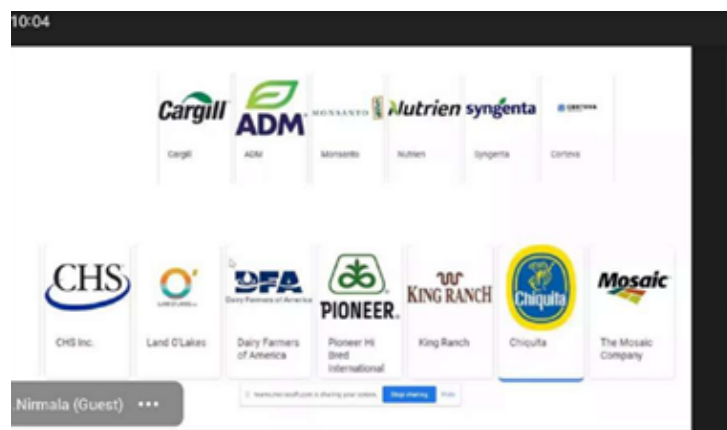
10:04

Cargill
Cargill

ADM
ADM

MONSANTO
Monsanto

Nutrien
Nutrien

syngenta
Syngenta

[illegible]
Corteva

CHS
CHS Inc.

LAND O'LAKES
Land O'Lakes

DFA
Dairy Farmers of America
Dairy Farmers of America

PIONEER.
Pioneer Hi Bred International

KING RANCH
King Ranch

Chiquita
Chiquita

Mosaic
The Mosaic Company

Nirmala (Guest) •••

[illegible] is sharing your screen. Stop sharing Hide